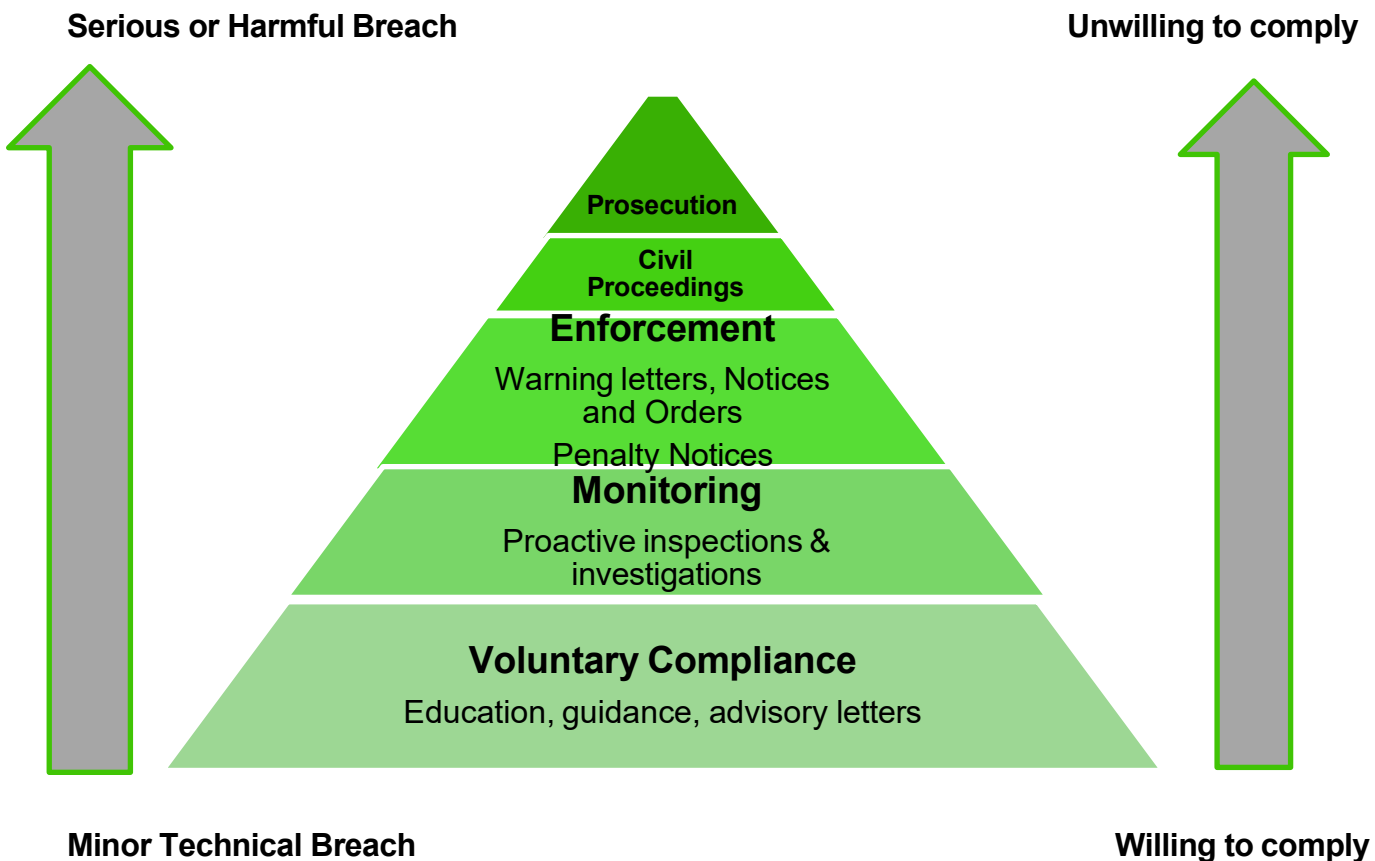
Serious or Harmful Breach

Unwilling to comply

Prosecution

Civil Proceedings

Enforcement

Warning letters, Notices and Orders

Penalty Notices

Monitoring

Proactive inspections & investigations

Voluntary Compliance

Education, guidance, advisory letters

Minor Technical Breach

Willing to comply